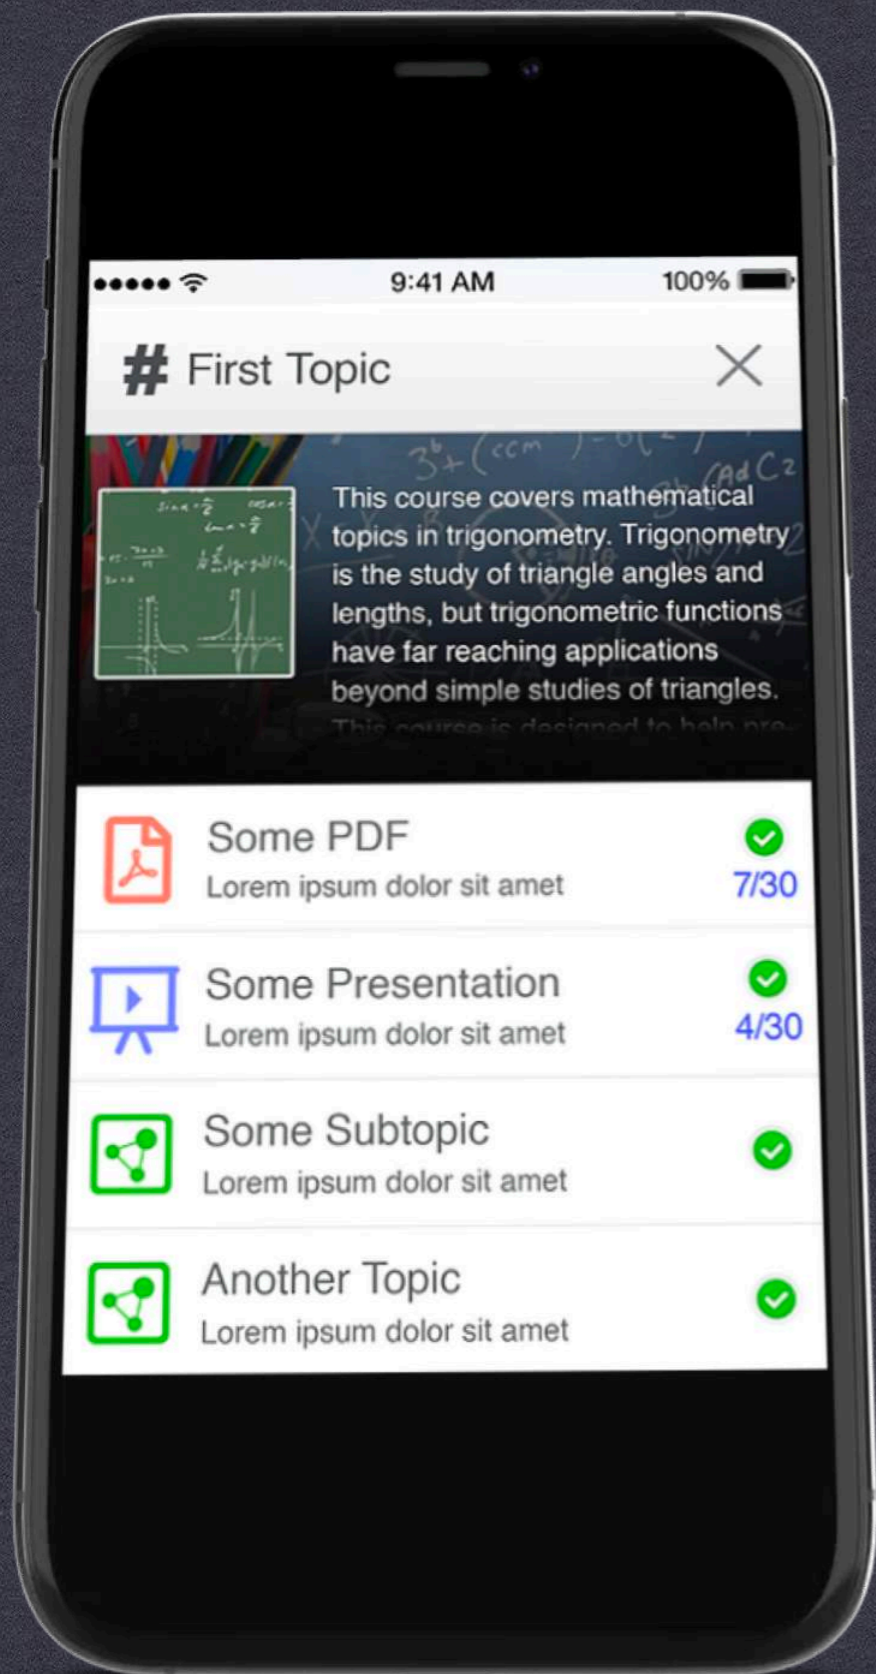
9:41 AM
100%

# First Topic

This course covers mathematical topics in trigonometry. Trigonometry is the study of triangle angles and lengths, but trigonometric functions have far reaching applications beyond simple studies of triangles. This course is designed to help pre-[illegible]

Some PDF
Lorem ipsum dolor sit amet
7/30

Some Presentation
Lorem ipsum dolor sit amet
4/30

Some Subtopic
Lorem ipsum dolor sit amet

Another Topic
Lorem ipsum dolor sit amet